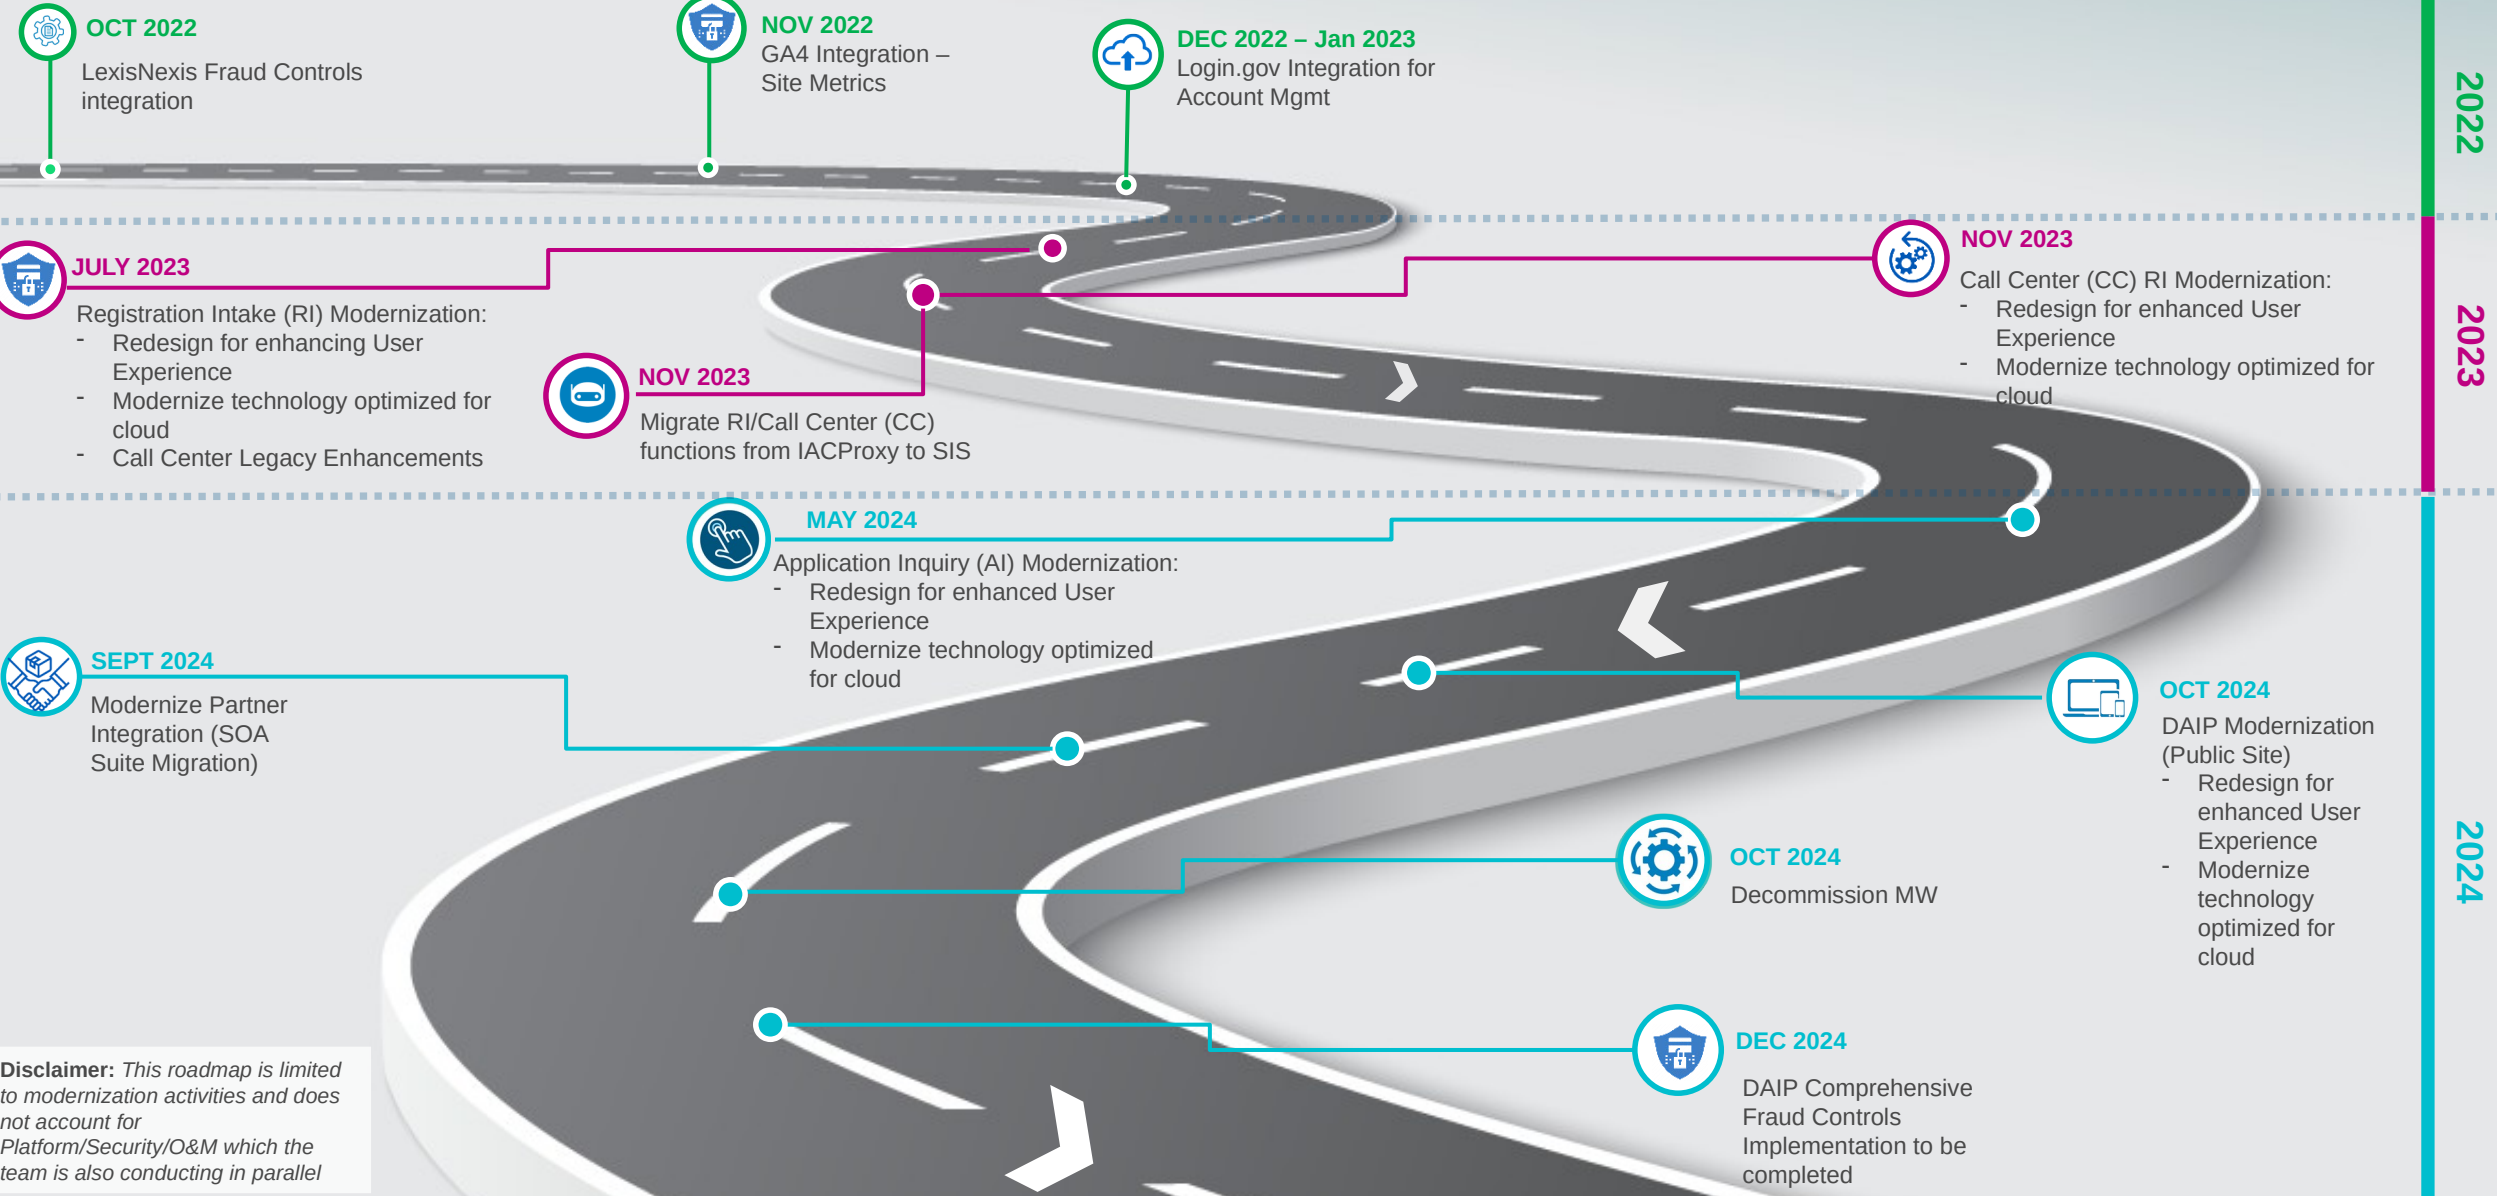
OCT 2022
LexisNexis Fraud Controls integration

NOV 2022
GA4 Integration – Site Metrics

DEC 2022 – Jan 2023
Login.gov Integration for Account Mgmt

2022

JULY 2023
Registration Intake (RI) Modernization:
- Redesign for enhancing User Experience
- Modernize technology optimized for cloud
- Call Center Legacy Enhancements

NOV 2023
Migrate RI/Call Center (CC) functions from IACProxy to SIS

NOV 2023
Call Center (CC) RI Modernization:
- Redesign for enhanced User Experience
- Modernize technology optimized for cloud

2023

MAY 2024
Application Inquiry (AI) Modernization:
- Redesign for enhanced User Experience
- Modernize technology optimized for cloud

SEPT 2024
Modernize Partner Integration (SOA Suite Migration)

OCT 2024
DAIP Modernization (Public Site)
- Redesign for enhanced User Experience
- Modernize technology optimized for cloud

OCT 2024
Decommission MW

DEC 2024
DAIP Comprehensive Fraud Controls Implementation to be completed

2024

**Disclaimer:** *This roadmap is limited to modernization activities and does not account for Platform/Security/O&M which the team is also conducting in parallel*